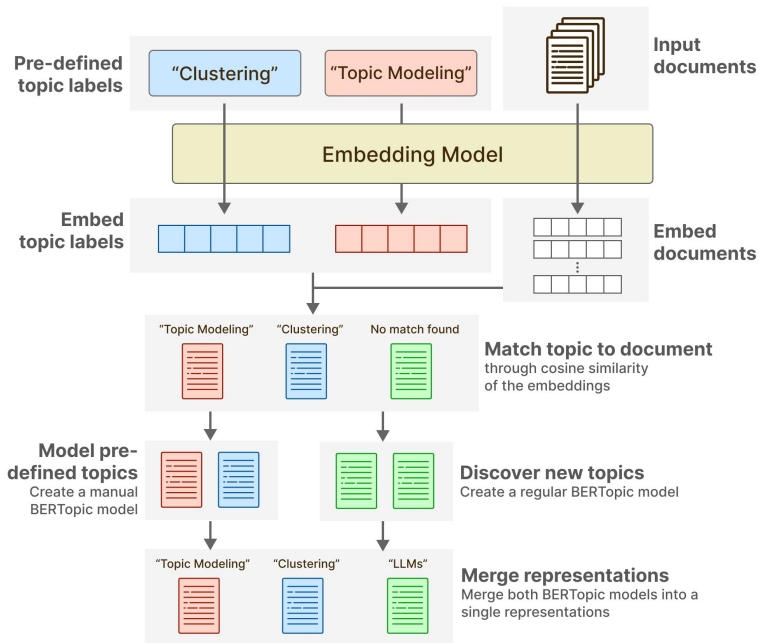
Pre-defined topic labels

"Clustering"

"Topic Modeling"

Input documents

Embedding Model

Embed topic labels

Embed documents

"Topic Modeling"

"Clustering"

No match found

Match topic to document
through cosine similarity of the embeddings

Model pre-defined topics
Create a manual BERTopic model

Discover new topics
Create a regular BERTopic model

"Topic Modeling"

"Clustering"

"LLMs"

Merge representations
Merge both BERTopic models into a single representations